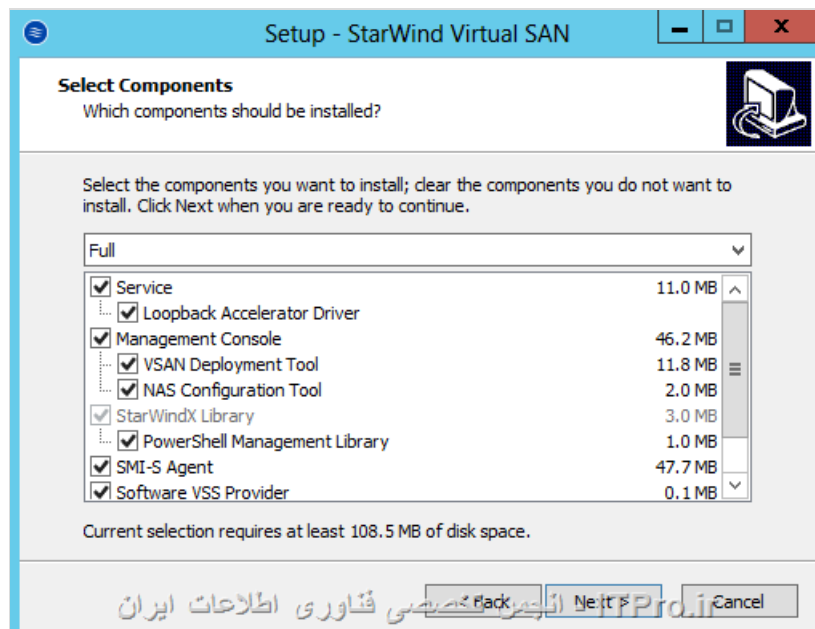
Setup - StarWind Virtual SAN

Select Components
Which components should be installed?

Select the components you want to install; clear the components you do not want to install. Click Next when you are ready to continue.

Full

| | |
|---|---|
| Service | 11.0 MB |
| Loopback Accelerator Driver | |
| Management Console | 46.2 MB |
| VSAN Deployment Tool | 11.8 MB |
| NAS Configuration Tool | 2.0 MB |
| StarWindX Library | 3.0 MB |
| PowerShell Management Library | 1.0 MB |
| SMI-S Agent | 47.7 MB |
| Software VSS Provider | 0.1 MB |

Current selection requires at least 108.5 MB of disk space.

< Back Next > Cancel

انجمن تخصصی فناوری اطلاعات ایران ITPro.ir